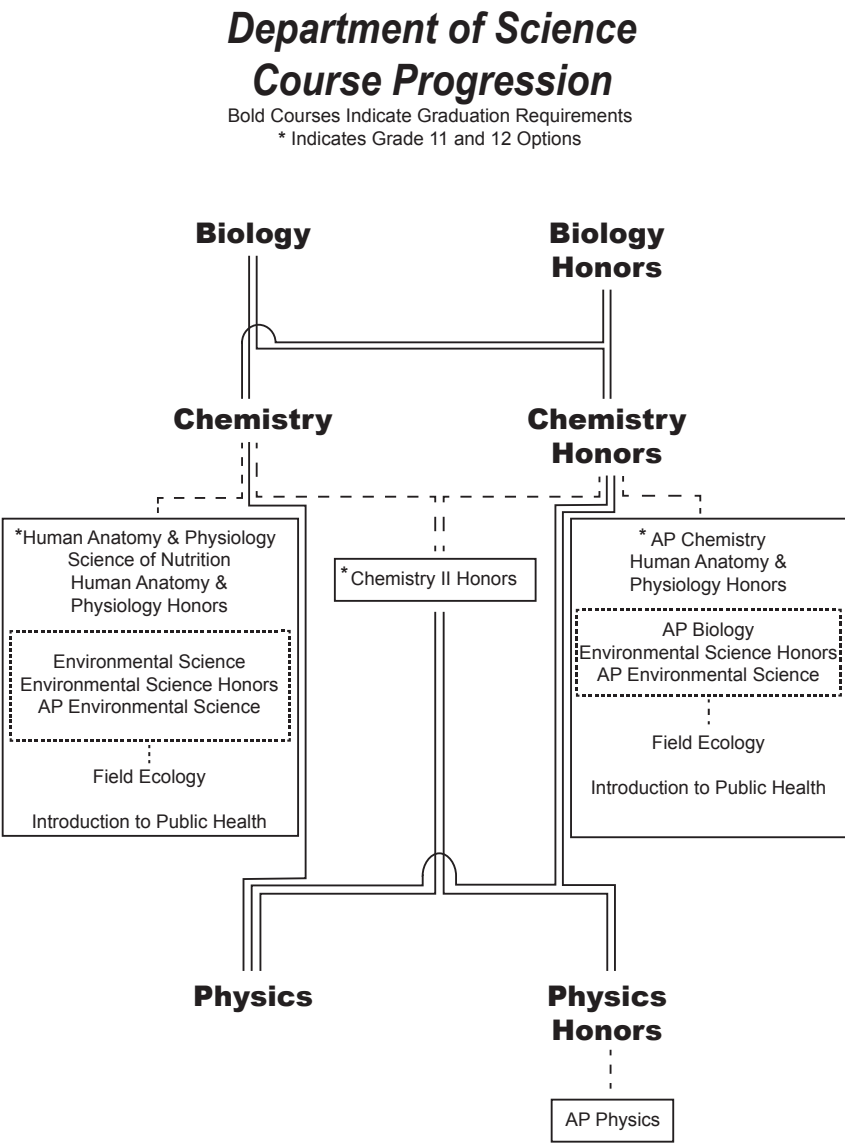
Department of Science
Course Progression
Bold Courses Indicate Graduation Requirements
* Indicates Grade 11 and 12 Options

Biology

Biology Honors

Chemistry

Chemistry Honors

*Human Anatomy & Physiology
Science of Nutrition
Human Anatomy & Physiology Honors

Environmental Science
Environmental Science Honors
AP Environmental Science

Field Ecology

Introduction to Public Health

*Chemistry II Honors

* AP Chemistry
Human Anatomy & Physiology Honors

AP Biology
Environmental Science Honors
AP Environmental Science

Field Ecology

Introduction to Public Health

Physics

Physics Honors

AP Physics